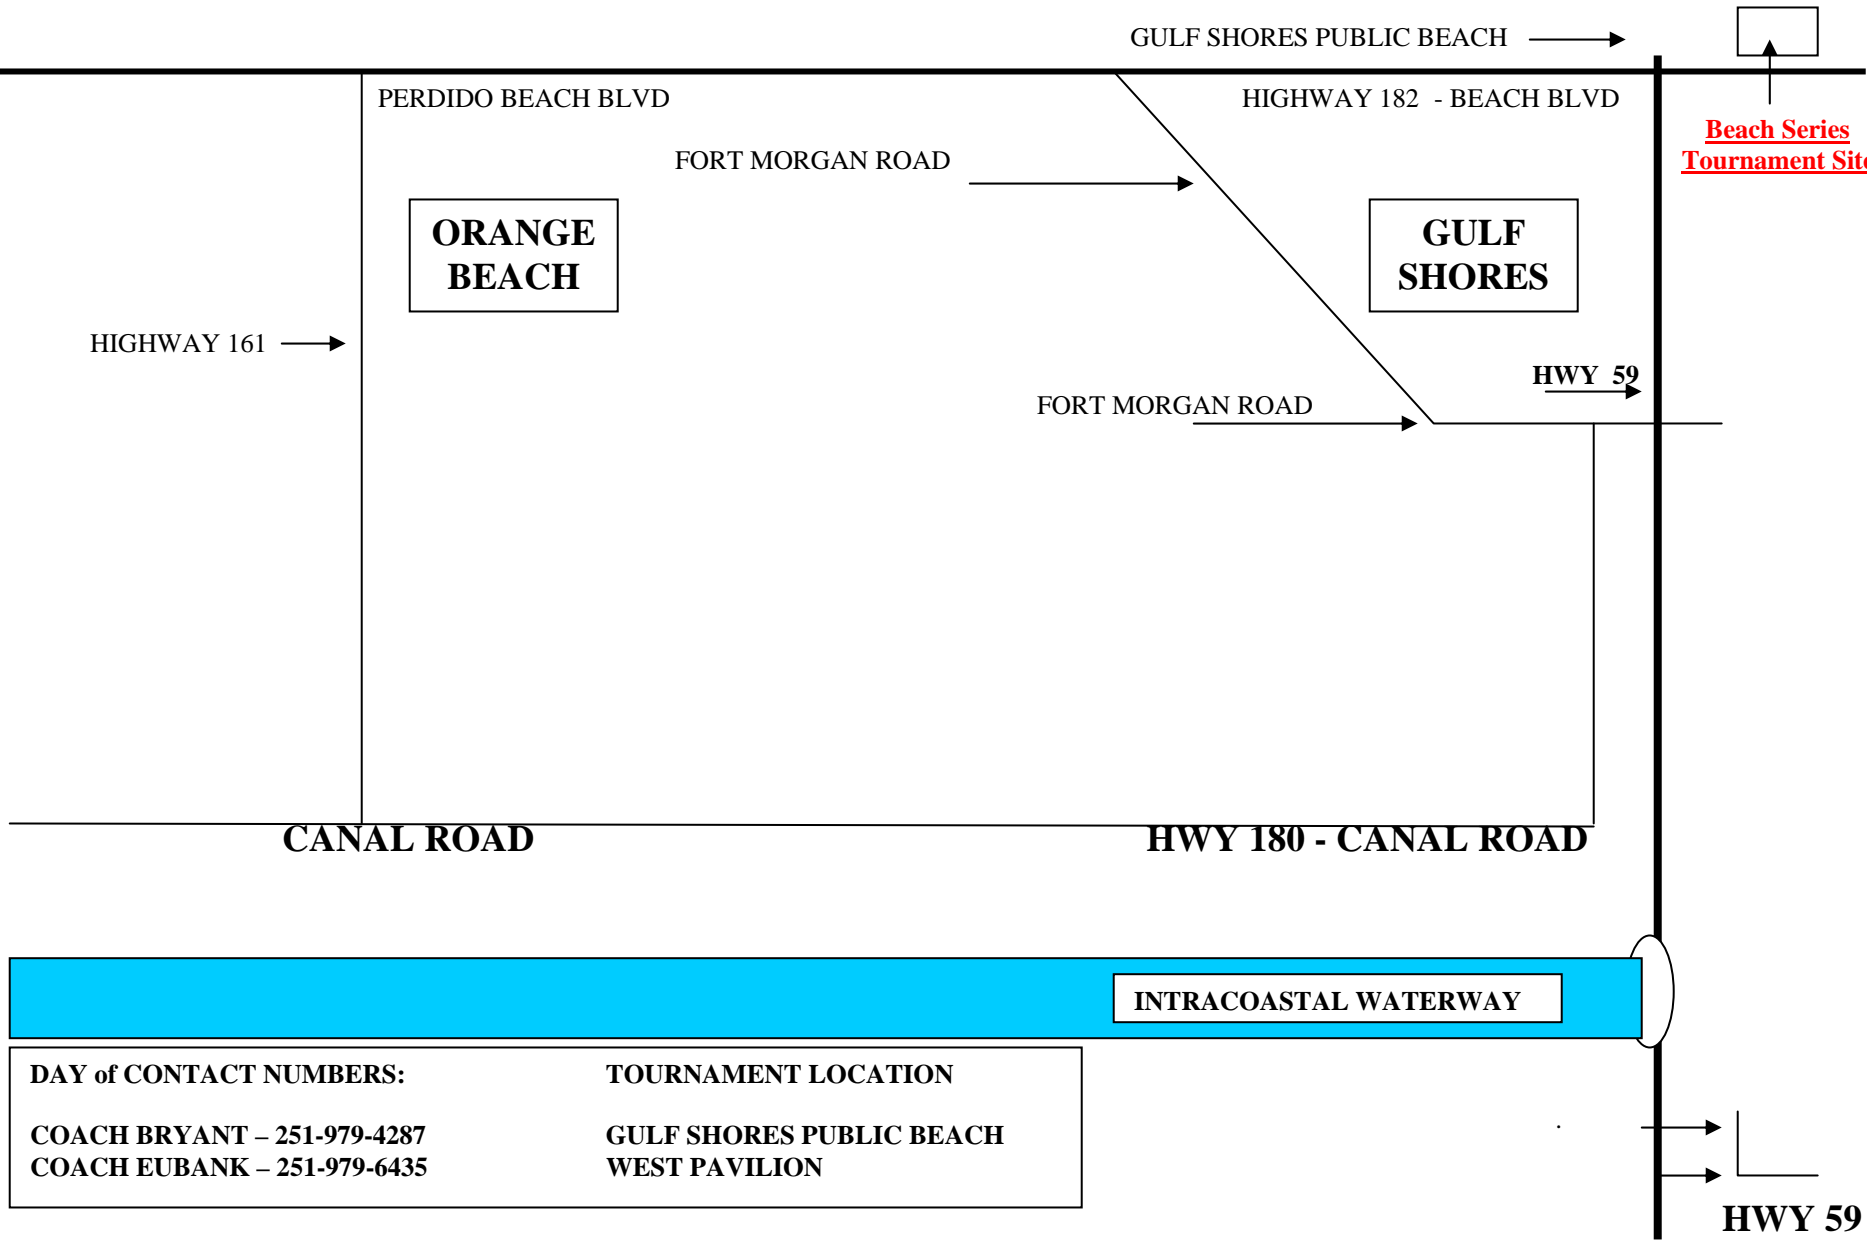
GULF SHORES PUBLIC BEACH

PERDIDO BEACH BLVD

HIGHWAY 182 - BEACH BLVD

Beach Series Tournament Sit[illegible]

FORT MORGAN ROAD

ORANGE BEACH

GULF SHORES

HIGHWAY 161

HWY 59

FORT MORGAN ROAD

CANAL ROAD

HWY 180 - CANAL ROAD

INTRACOASTAL WATERWAY

DAY of CONTACT NUMBERS:

COACH BRYANT – 251-979-4287
COACH EUBANK – 251-979-6435

TOURNAMENT LOCATION

GULF SHORES PUBLIC BEACH
WEST PAVILION

HWY 59